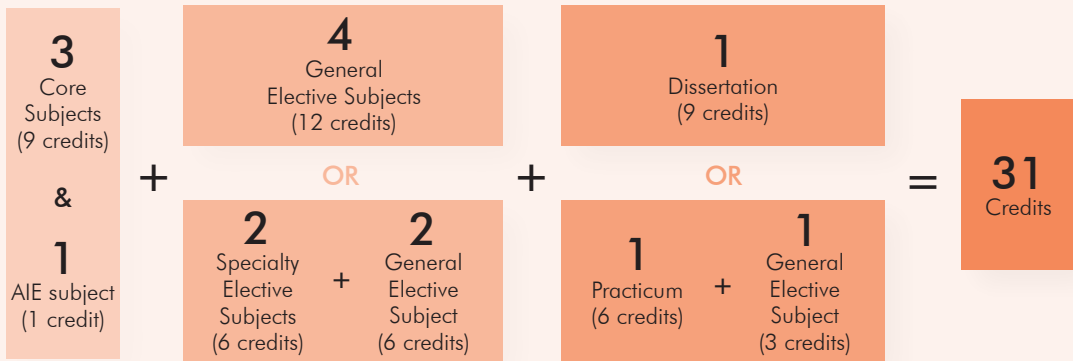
3
Core Subjects
(9 credits)

&

1
AIE subject
(1 credit)

+

4
General Elective Subjects
(12 credits)

OR

2
Specialty Elective Subjects
(6 credits)

+

2
General Elective Subject
(6 credits)

+

1
Dissertation
(9 credits)

OR

1
Practicum
(6 credits)

+

1
General Elective Subject
(3 credits)

=

31
Credits